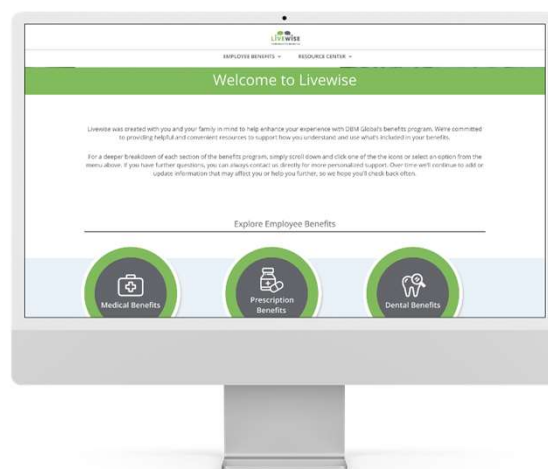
Livewise

EMPLOYEE BENEFITS ∨ RESOURCE CENTER ∨

Welcome to Livewise

Livewise was created with you and your family in mind to help enhance your experience with DBM Global's benefits program. We're committed to providing helpful and convenient resources to support how you understand and use what's included in your benefits.

For a deeper breakdown of each section of the benefits program, simply scroll down and click one of the the icons or select an option from the menu above. If you have further questions, you can always contact us directly for more personalized support. Over time we'll continue to add or update information that may affect you or help you further, so we hope you'll check back often.

Explore Employee Benefits

Medical Benefits

Prescription Benefits

Dental Benefits